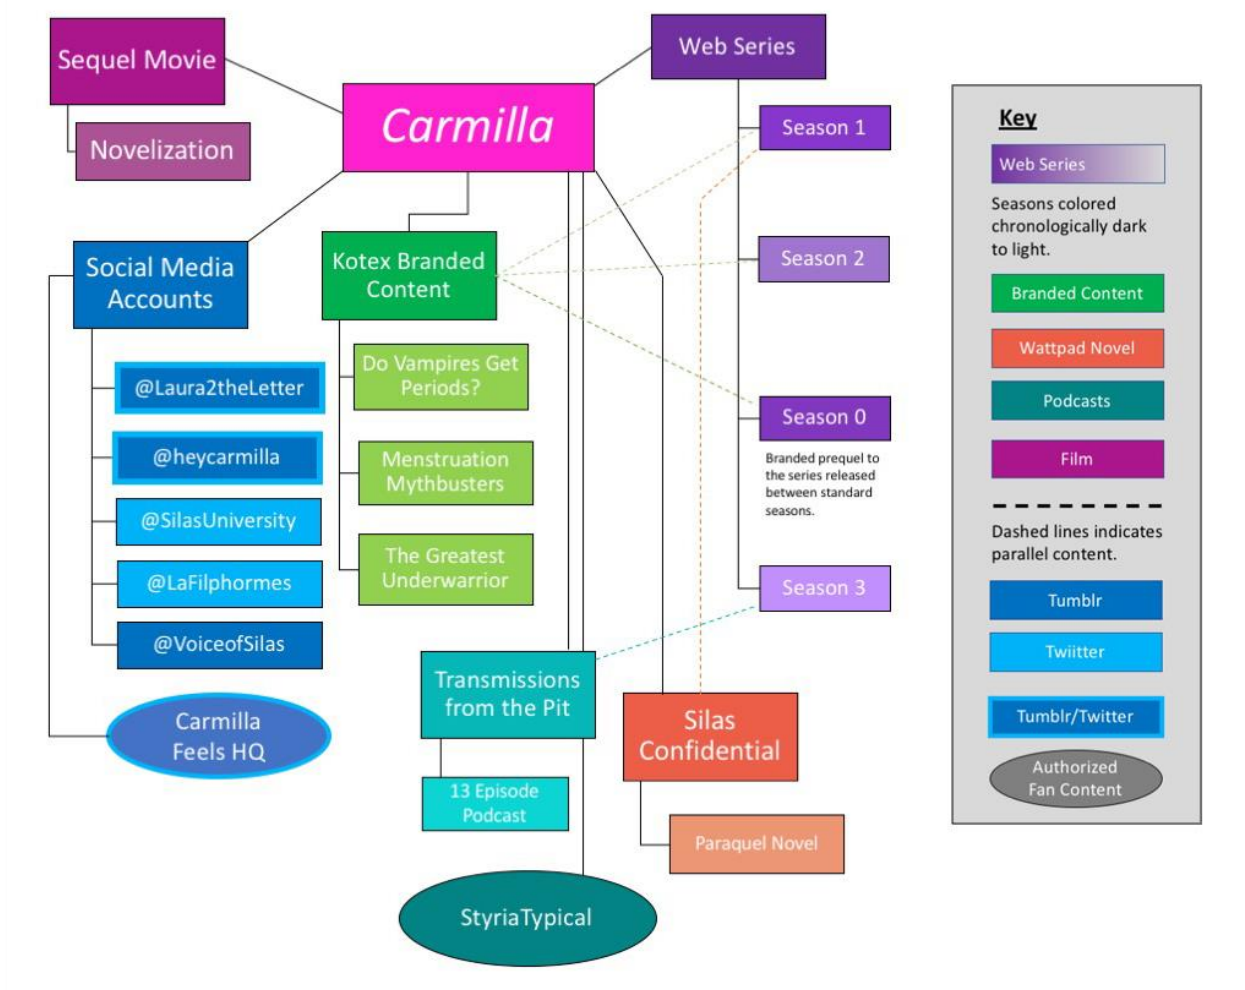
Sequel Movie

Novelization

Carmilla

Web Series

Season 1

Season 2

Season 0

Branded prequel to the series released between standard seasons.

Season 3

Social Media Accounts

@Laura2theLetter

@heycarmilla

@SilasUniversity

@LaFilphormes

@VoiceofSilas

Carmilla Feels HQ

Kotex Branded Content

Do Vampires Get Periods?

Menstruation Mythbusters

The Greatest Underwarrior

Transmissions from the Pit

13 Episode Podcast

Silas Confidential

Paraquel Novel

StyriaTypical

Key

Web Series

Seasons colored chronologically dark to light.

Branded Content

Wattpad Novel

Podcasts

Film

Dashed lines indicates parallel content.

Tumblr

Twiitter

Tumblr/Twitter

Authorized Fan Content